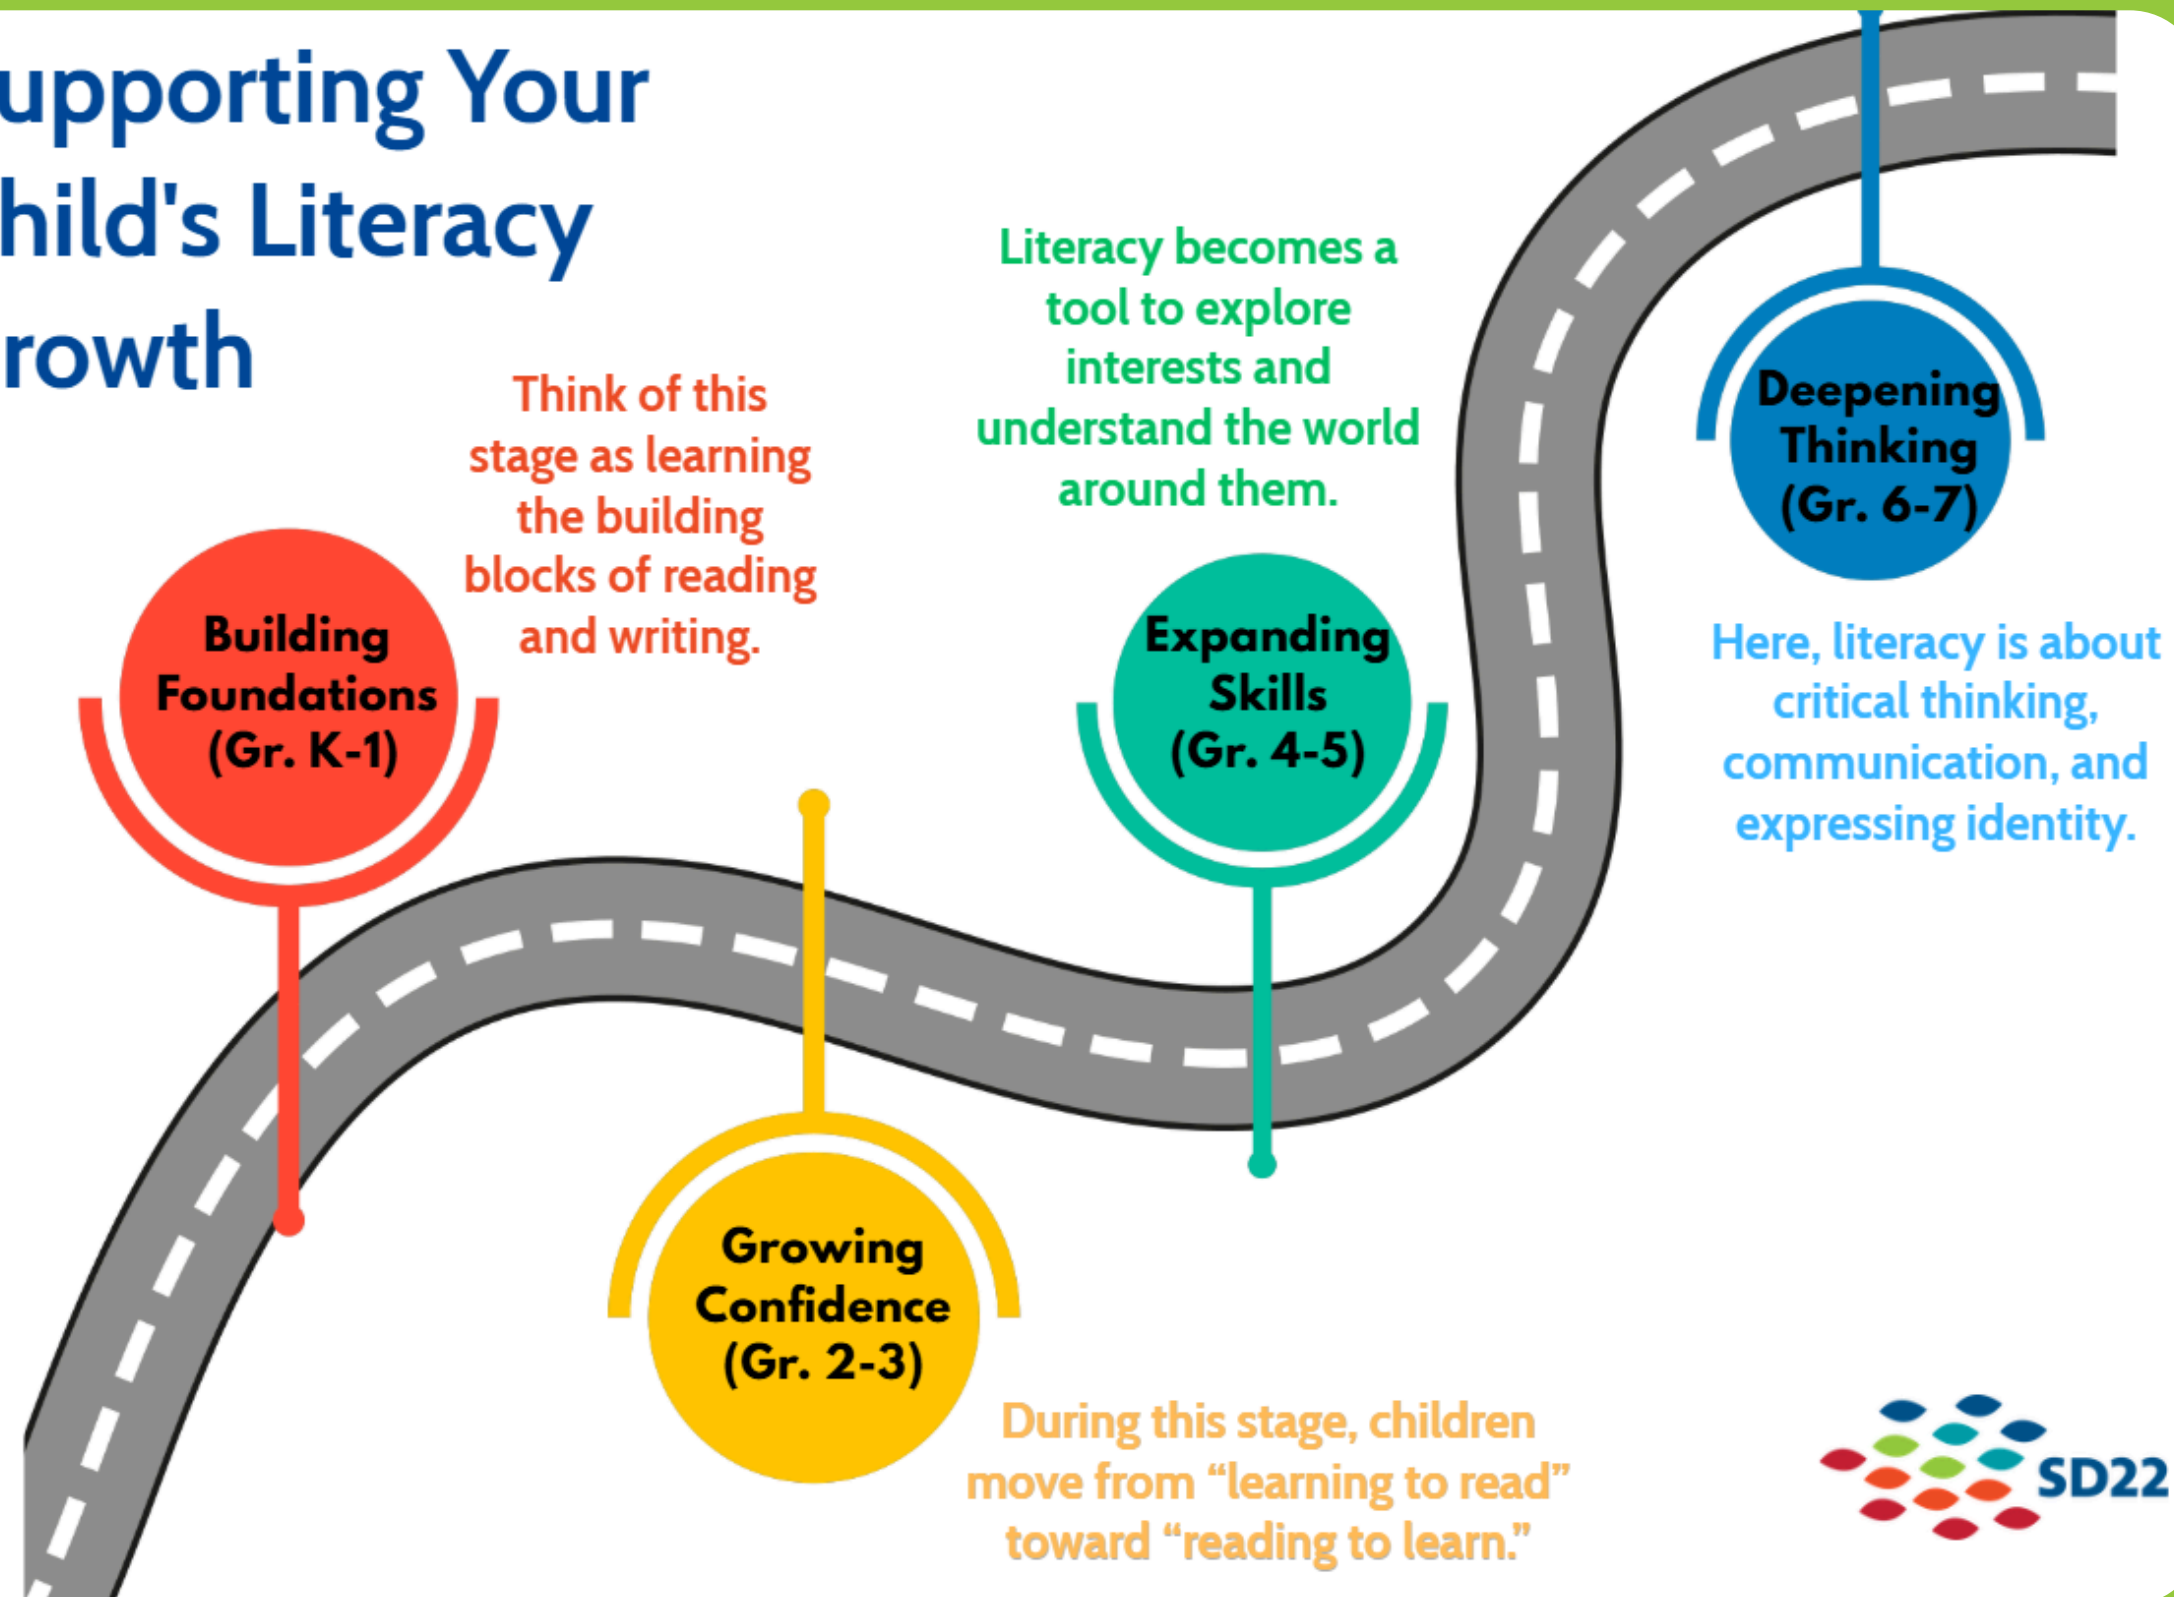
upporting Your
hild's Literacy
rowth

Building Foundations (Gr. K-1)

Think of this stage as learning the building blocks of reading and writing.

Growing Confidence (Gr. 2-3)

During this stage, children move from "learning to read" toward "reading to learn."

Expanding Skills (Gr. 4-5)

Literacy becomes a tool to explore interests and understand the world around them.

Deepening Thinking (Gr. 6-7)

Here, literacy is about critical thinking, communication, and expressing identity.

SD22